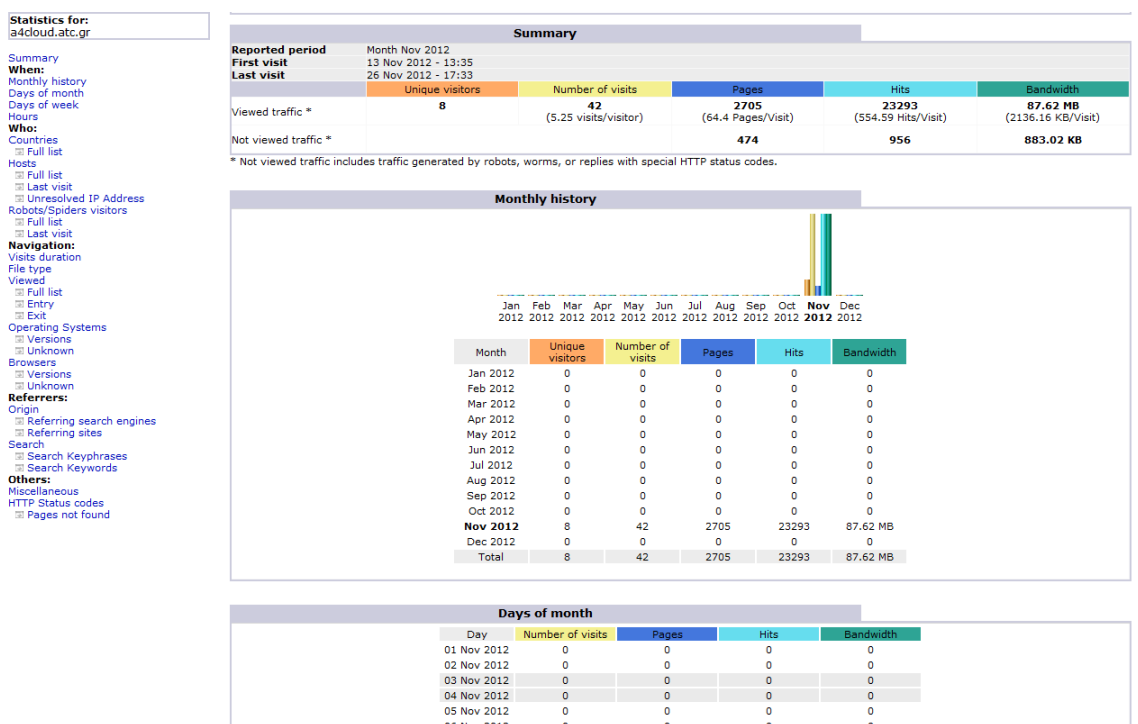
Statistics for:
a4cloud.atc.gr

Summary
When:
Monthly history
Days of month
Days of week
Hours
Who:
Countries
Full list
Hosts
Full list
Last visit
Unresolved IP Address
Robots/Spiders visitors
Full list
Last visit
Navigation:
Visits duration
File type
Viewed
Full list
Entry
Exit
Operating Systems
Versions
Unknown
Browsers
Versions
Unknown
Referrers:
Origin
Referring search engines
Referring sites
Search
Search Keyphrases
Search Keywords
Others:
Miscellaneous
HTTP Status codes
Pages not found

Summary

| Reported period | Month Nov 2012 | | | | |
|---|---|---|---|---|---|
| First visit | 13 Nov 2012 - 13:35 | | | | |
| Last visit | 26 Nov 2012 - 17:33 | | | | |
| | Unique visitors | Number of visits | Pages | Hits | Bandwidth |
| Viewed traffic * | 8 | 42 (5.25 visits/visitor) | 2705 (64.4 Pages/Visit) | 23293 (554.59 Hits/Visit) | 87.62 MB (2136.16 KB/Visit) |
| Not viewed traffic * | | | 474 | 956 | 883.02 KB |

* Not viewed traffic includes traffic generated by robots, worms, or replies with special HTTP status codes.

Monthly history

Jan 2012 Feb 2012 Mar 2012 Apr 2012 May 2012 Jun 2012 Jul 2012 Aug 2012 Sep 2012 Oct 2012 Nov 2012 Dec 2012

| Month | Unique visitors | Number of visits | Pages | Hits | Bandwidth |
|---|---|---|---|---|---|
| Jan 2012 | 0 | 0 | 0 | 0 | 0 |
| Feb 2012 | 0 | 0 | 0 | 0 | 0 |
| Mar 2012 | 0 | 0 | 0 | 0 | 0 |
| Apr 2012 | 0 | 0 | 0 | 0 | 0 |
| May 2012 | 0 | 0 | 0 | 0 | 0 |
| Jun 2012 | 0 | 0 | 0 | 0 | 0 |
| Jul 2012 | 0 | 0 | 0 | 0 | 0 |
| Aug 2012 | 0 | 0 | 0 | 0 | 0 |
| Sep 2012 | 0 | 0 | 0 | 0 | 0 |
| Oct 2012 | 0 | 0 | 0 | 0 | 0 |
| Nov 2012 | 8 | 42 | 2705 | 23293 | 87.62 MB |
| Dec 2012 | 0 | 0 | 0 | 0 | 0 |
| Total | 8 | 42 | 2705 | 23293 | 87.62 MB |

Days of month

| Day | Number of visits | Pages | Hits | Bandwidth |
|---|---|---|---|---|
| 01 Nov 2012 | 0 | 0 | 0 | 0 |
| 02 Nov 2012 | 0 | 0 | 0 | 0 |
| 03 Nov 2012 | 0 | 0 | 0 | 0 |
| 04 Nov 2012 | 0 | 0 | 0 | 0 |
| 05 Nov 2012 | 0 | 0 | 0 | 0 |